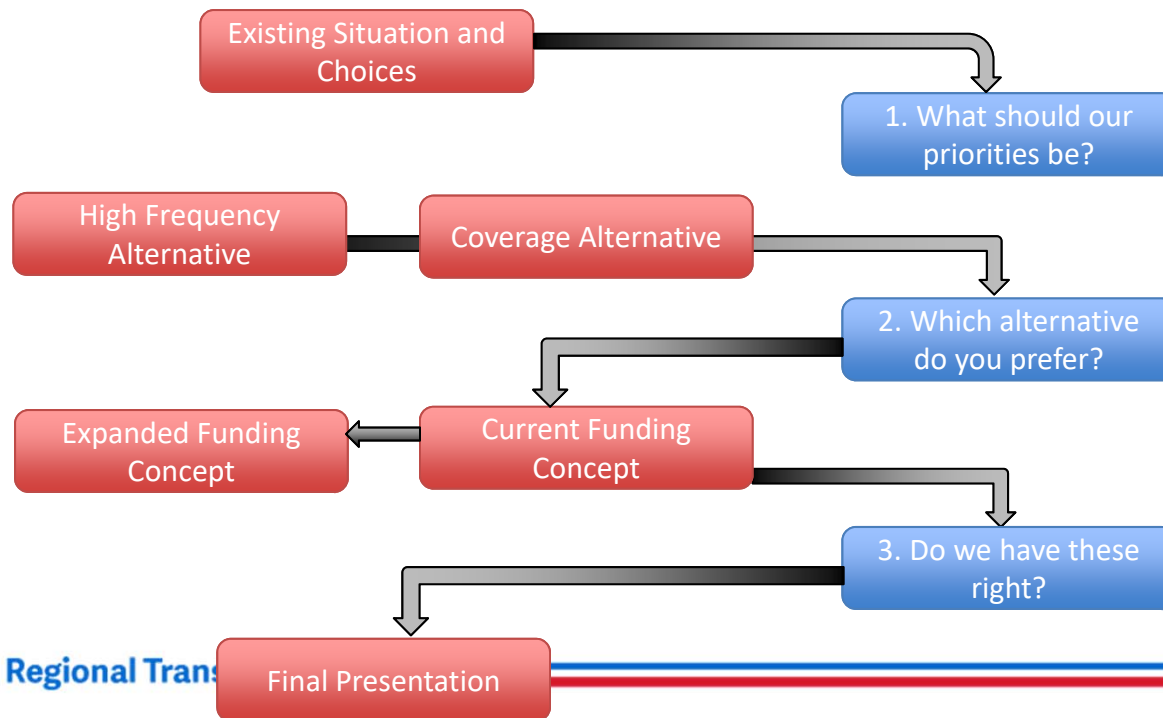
Existing Situation and Choices

1. What should our priorities be?

High Frequency Alternative

Coverage Alternative

2. Which alternative do you prefer?

Expanded Funding Concept

Current Funding Concept

3. Do we have these right?

Regional Trans

Final Presentation